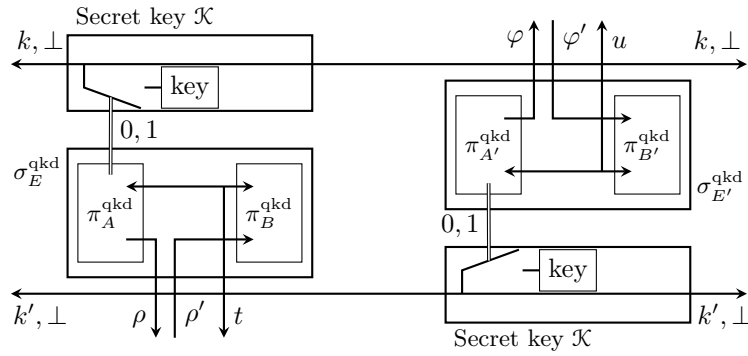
Secret key $\mathcal{K}$

$k, \perp$

key

$0, 1$

$\sigma_E^{\text{qkd}}$

$\pi_A^{\text{qkd}}$

$\pi_B^{\text{qkd}}$

$k', \perp$

$\rho$ $\rho'$ $t$

$\varphi$ $\varphi'$ $u$

$k, \perp$

$\pi_{A'}^{\text{qkd}}$

$\pi_{B'}^{\text{qkd}}$

$\sigma_{E'}^{\text{qkd}}$

$0, 1$

key

$k', \perp$

Secret key $\mathcal{K}$